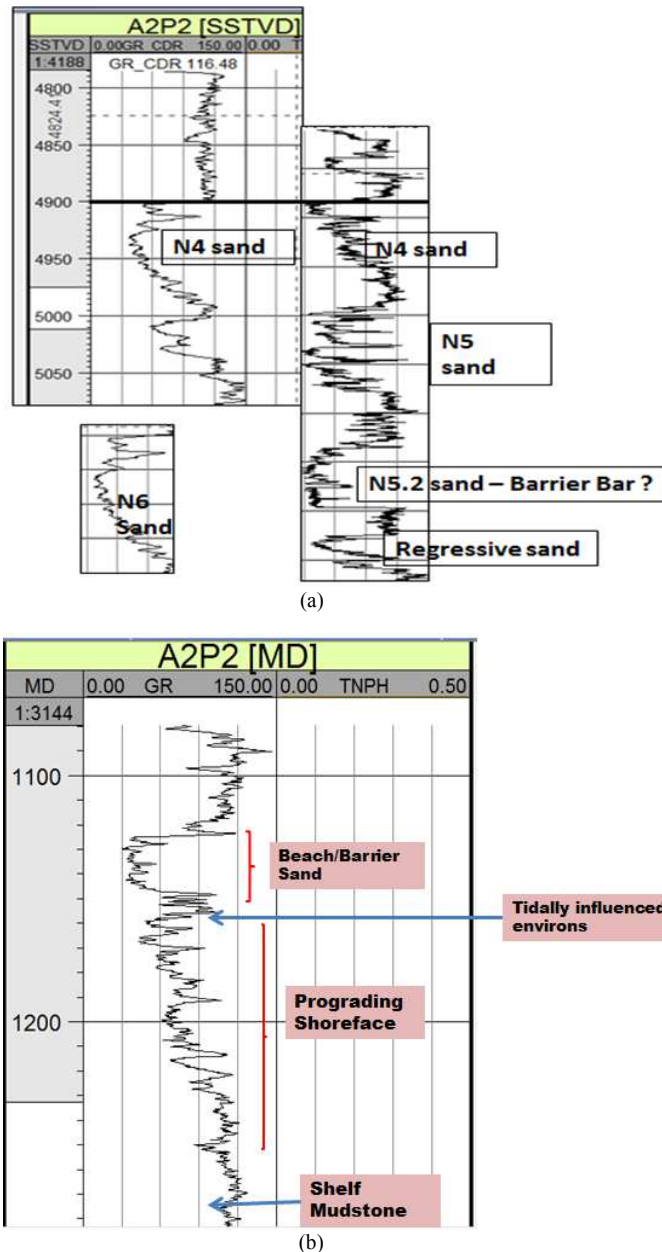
A2P2 [SSTVD]

SSTVD 0.00 GR_CDR 150.00 0.00 T

1:4188 GR_CDR 116.48

4824.4

4800

4850

4900

4950

5000

5050

N4 sand

N4 sand

N5 sand

N6 Sand

N5.2 sand – Barrier Bar ?

Regressive sand

(a)

A2P2 [MD]

MD 0.00 GR 150.00 0.00 TNPH 0.50

1:3144

1100

1200

Beach/Barrier Sand

Tidally influenced environs

Prograding Shoreface

Shelf Mudstone

(b)